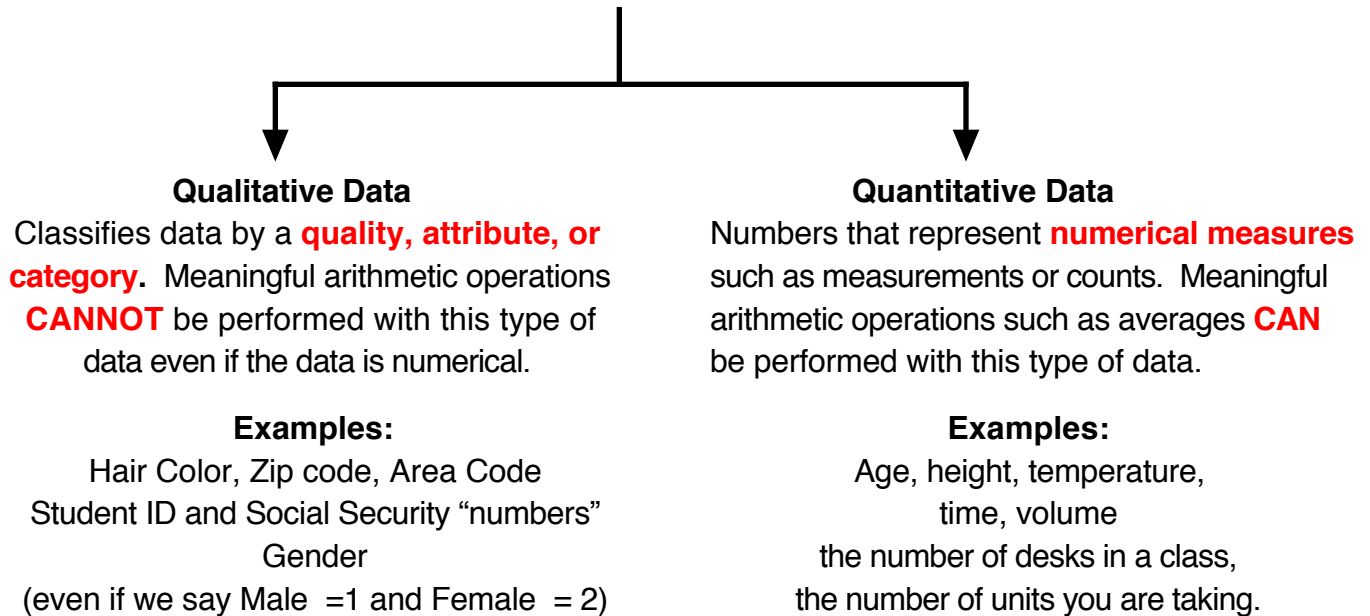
Qualitative Data
Classifies data by a quality, attribute, or category. Meaningful arithmetic operations CANNOT be performed with this type of data even if the data is numerical.

Examples:
Hair Color, Zip code, Area Code
Student ID and Social Security "numbers"
Gender
(even if we say Male =1 and Female = 2)

Quantitative Data
Numbers that represent numerical measures such as measurements or counts. Meaningful arithmetic operations such as averages CAN be performed with this type of data.

Examples:
Age, height, temperature,
time, volume
the number of desks in a class,
the number of units you are taking.